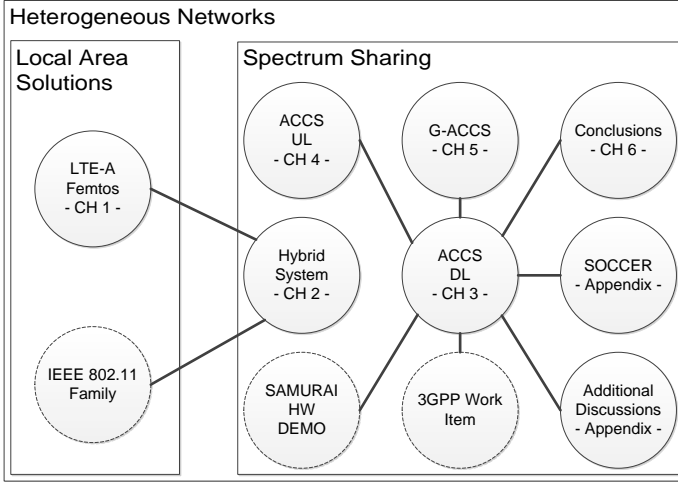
Heterogeneous Networks

Local Area Solutions

LTE-A Femtos - CH 1 -

IEEE 802.11 Family

Spectrum Sharing

ACCS UL - CH 4 -

G-ACCS - CH 5 -

Conclusions - CH 6 -

Hybrid System - CH 2 -

ACCS DL - CH 3 -

SOCCER - Appendix -

SAMURAI HW DEMO

3GPP Work Item

Additional Discussions - Appendix -